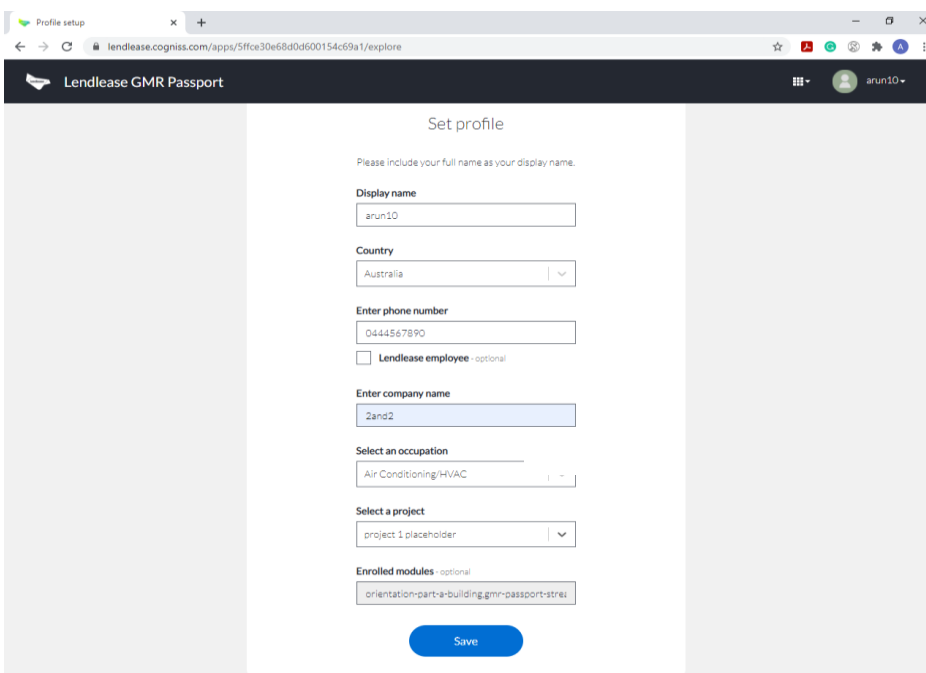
Profile setup ×
+
lendlease.cogniss.com/apps/5ffce30e68d0d600154c69a1/explore
A
Lendlease GMR Passport
arun10
Set profile
Please include your full name as your display name.
Display name
arun10
Country
Australia
Enter phone number
0444567890
Lendlease employee - optional
Enter company name
2and2
Select an occupation
Air Conditioning/HVAC
Select a project
project 1 placeholder
Enrolled modules - optional
orientation-part-a-building,gmr-passport-stre
Save